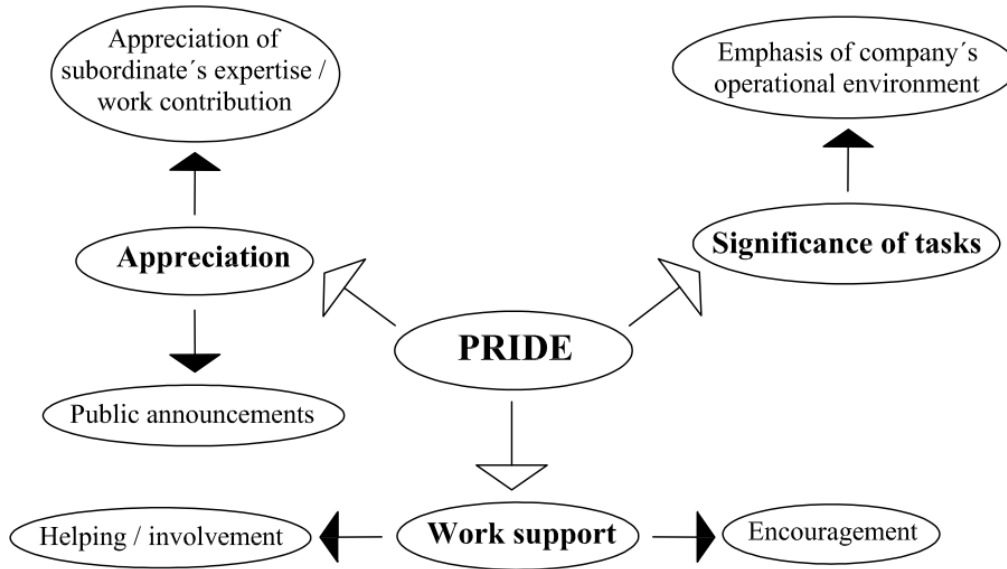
Appreciation of subordinate´s expertise / work contribution

Emphasis of company´s operational environment

Appreciation

Significance of tasks

PRIDE

Public announcements

Helping / involvement

Work support

Encouragement